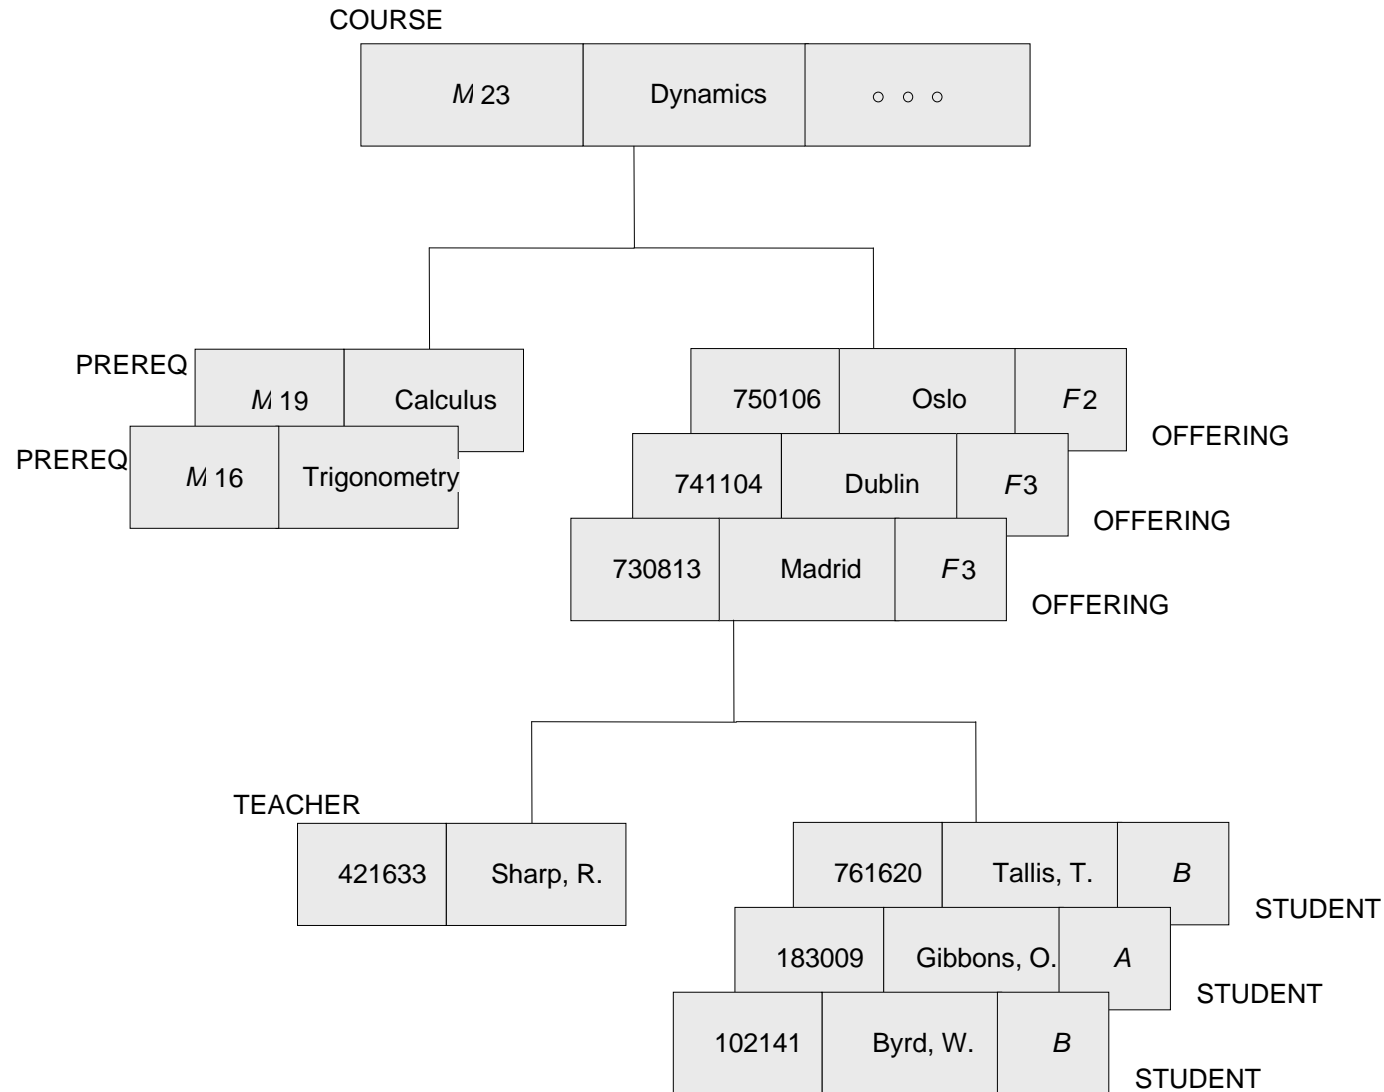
COURSE

| M23 | Dynamics | ○ ○ ○ |
|---|---|---|

PREREQ

| M19 | Calculus |
|---|---|

PREREQ

| M16 | Trigonometry |
|---|---|

| 750106 | Oslo | F2 |
|---|---|---|

OFFERING

| 741104 | Dublin | F3 |
|---|---|---|

OFFERING

| 730813 | Madrid | F3 |
|---|---|---|

OFFERING

TEACHER

| 421633 | Sharp, R. |
|---|---|

| 761620 | Tallis, T. | B |
|---|---|---|

STUDENT

| 183009 | Gibbons, O. | A |
|---|---|---|

STUDENT

| 102141 | Byrd, W. | B |
|---|---|---|

STUDENT